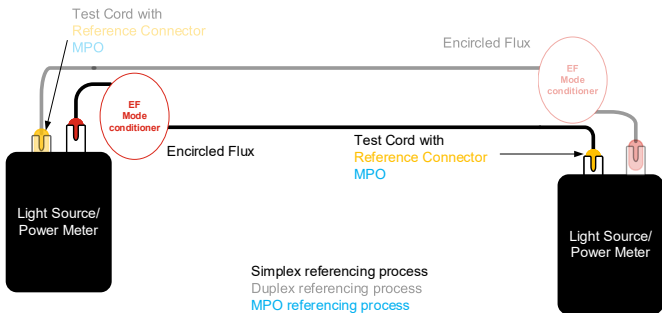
Test Cord with
Reference Connector
MPO

Encircled Flux

EF
Mode
conditioner

EF
Mode
conditioner

Encircled Flux

Test Cord with
Reference Connector
MPO

Light Source/
Power Meter

Light Source/
Power Meter

Simplex referencing process
Duplex referencing process
MPO referencing process